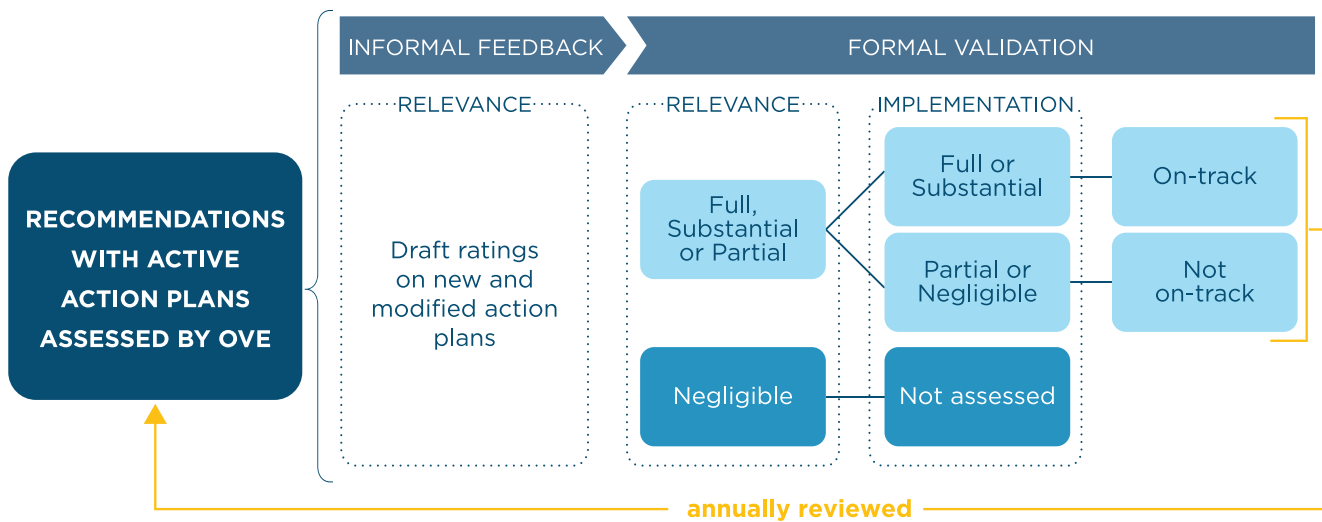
RECOMMENDATIONS WITH ACTIVE ACTION PLANS ASSESSED BY OVE

INFORMAL FEEDBACK

FORMAL VALIDATION

RELEVANCE

Draft ratings on new and modified action plans

RELEVANCE

Full, Substantial or Partial

Negligible

IMPLEMENTATION

Full or Substantial

Partial or Negligible

Not assessed

On-track

Not on-track

annually reviewed